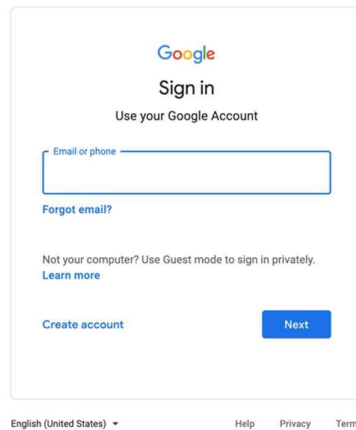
Google

Sign in

Use your Google Account

Email or phone

Forgot email?

Not your computer? Use Guest mode to sign in privately.
Learn more

Create account

Next

English (United States)

Help

Privacy

Term